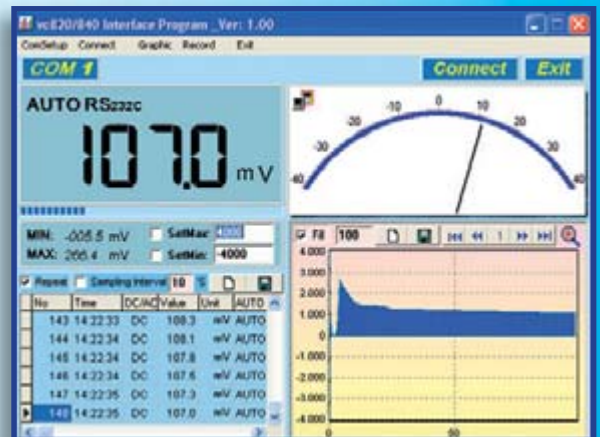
vc820/840 Interface Program _Ver: 1.00

ComSetup Connect Graphic Record Exit

COM 1

Connect Exit

AUTO RS232C

107.0 mV

-40 -30 -20 -10 0 10 20 30 40

MIN: -005.5 mV SetMax: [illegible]

MAX: 266.4 mV SetMin: -4000

Fill 100 1

4.000
3.000
2.000
1.000
0
-1.000
-2.000
-3.000
-4.000

0 50

Repeat Sampling Interval 10 S

| No | Time | DC/AC | Value | Unit | AUTO |
|---|---|---|---|---|---|
| 143 | 14:22:33 | DC | 108.3 | mV | AUTO |
| 144 | 14:22:34 | DC | 108.1 | mV | AUTO |
| 145 | 14:22:34 | DC | 107.8 | mV | AUTO |
| 146 | 14:22:34 | DC | 107.6 | mV | AUTO |
| 147 | 14:22:35 | DC | 107.3 | mV | AUTO |
| 148 | 14:22:35 | DC | 107.0 | mV | AUTO |